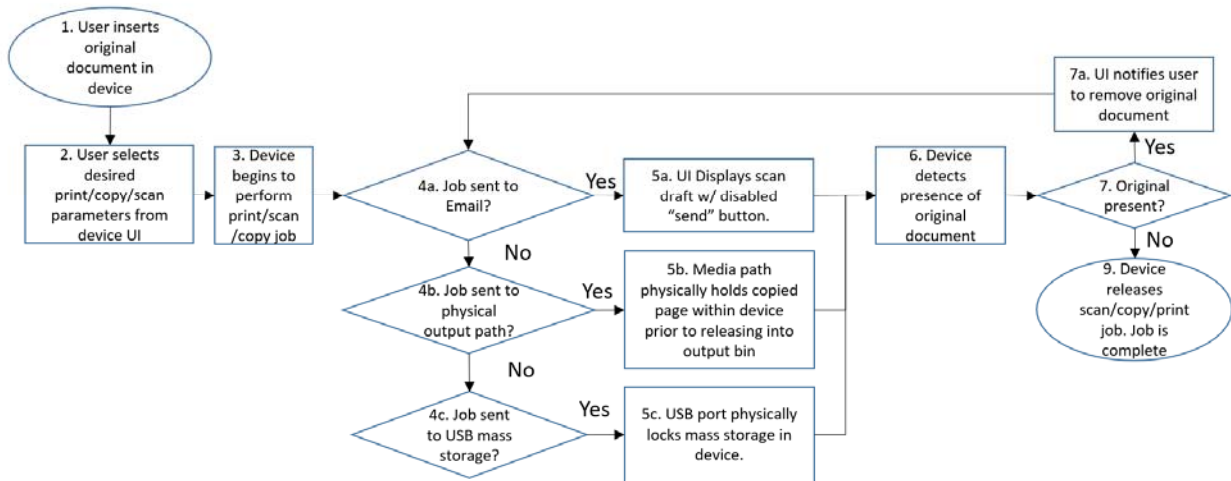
1. User inserts original document in device

2. User selects desired print/copy/scan parameters from device UI

3. Device begins to perform print/scan /copy job

4a. Job sent to Email?

Yes

5a. UI Displays scan draft w/ disabled "send" button.

No

4b. Job sent to physical output path?

Yes

5b. Media path physically holds copied page within device prior to releasing into output bin

No

4c. Job sent to USB mass storage?

Yes

5c. USB port physically locks mass storage in device.

6. Device detects presence of original document

7. Original present?

Yes

7a. UI notifies user to remove original document

No

9. Device releases scan/copy/print job. Job is complete